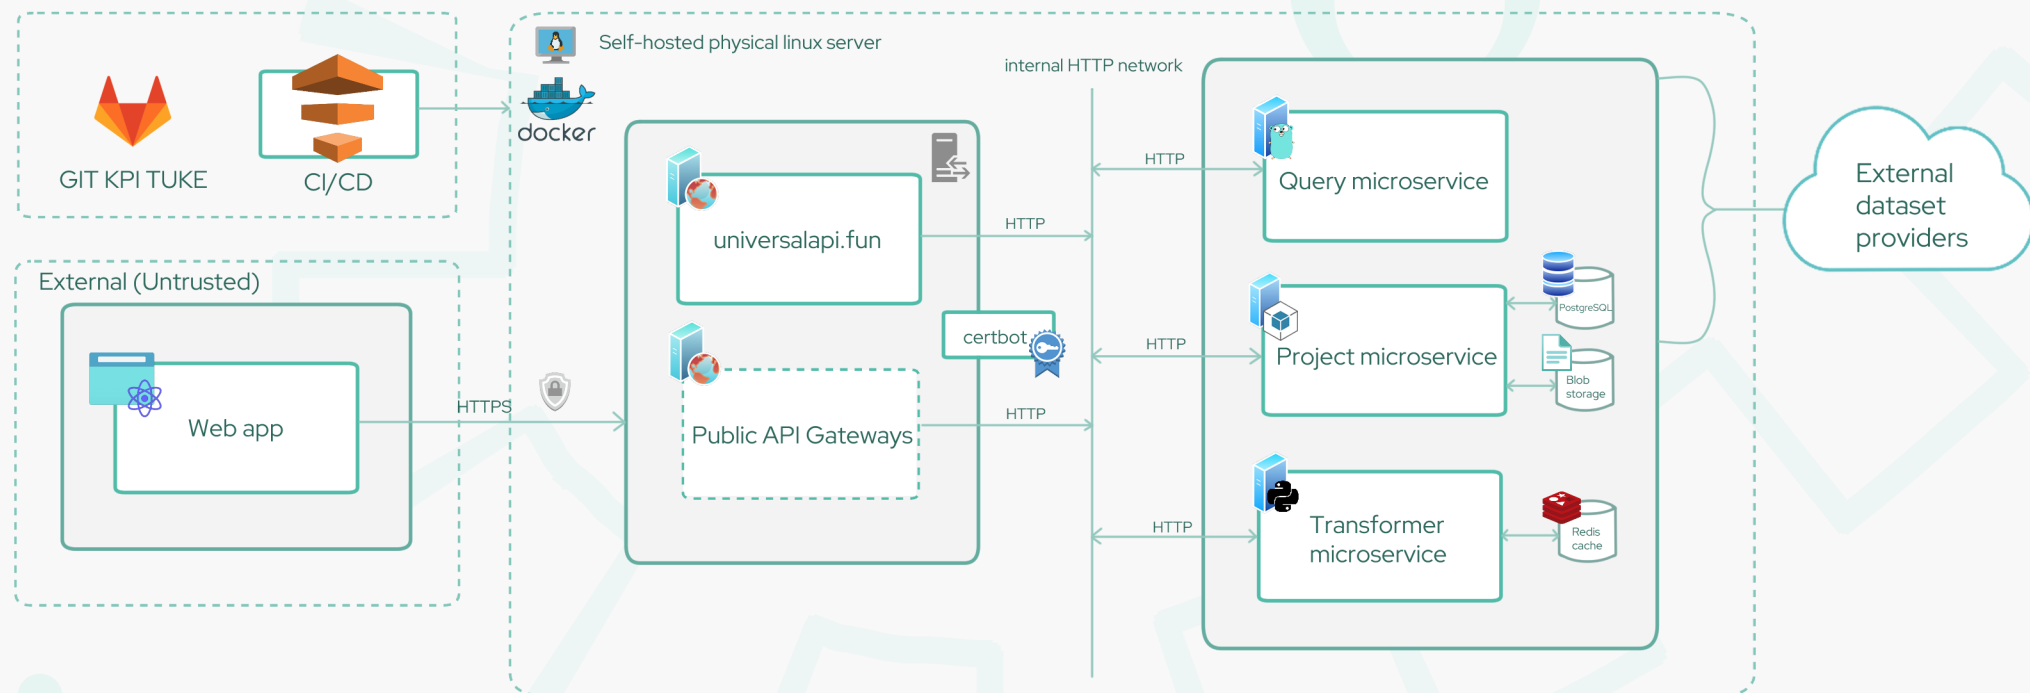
GIT KPI TUKE

CI/CD

Self-hosted physical linux server

docker

internal HTTP network

External (Untrusted)

Web app

HTTPS

universalapi.fun

HTTP

certbot

Public API Gateways

HTTP

HTTP

Query microservice

HTTP

Project microservice

PostgreSQL

Blob storage

HTTP

Transformer microservice

Redis cache

External dataset providers